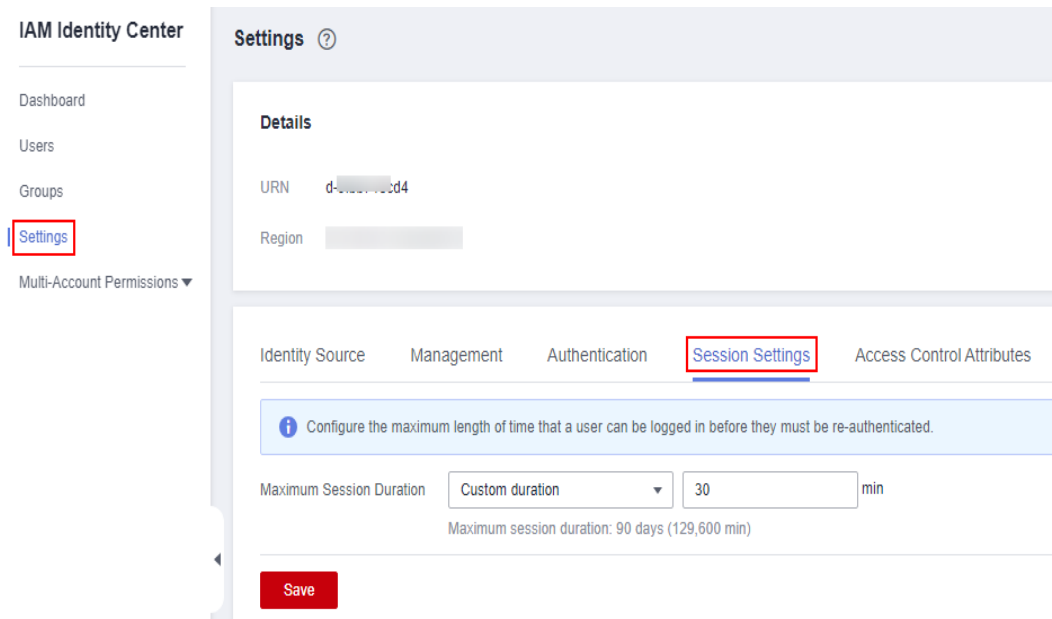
IAM Identity Center

Dashboard

Users

Groups

Settings

Multi-Account Permissions ▼

Settings ⓘ

Details

URN d-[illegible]cd4

Region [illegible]

Identity Source Management Authentication Session Settings Access Control Attributes

Configure the maximum length of time that a user can be logged in before they must be re-authenticated.

Maximum Session Duration Custom duration 30 min

Maximum session duration: 90 days (129,600 min)

Save